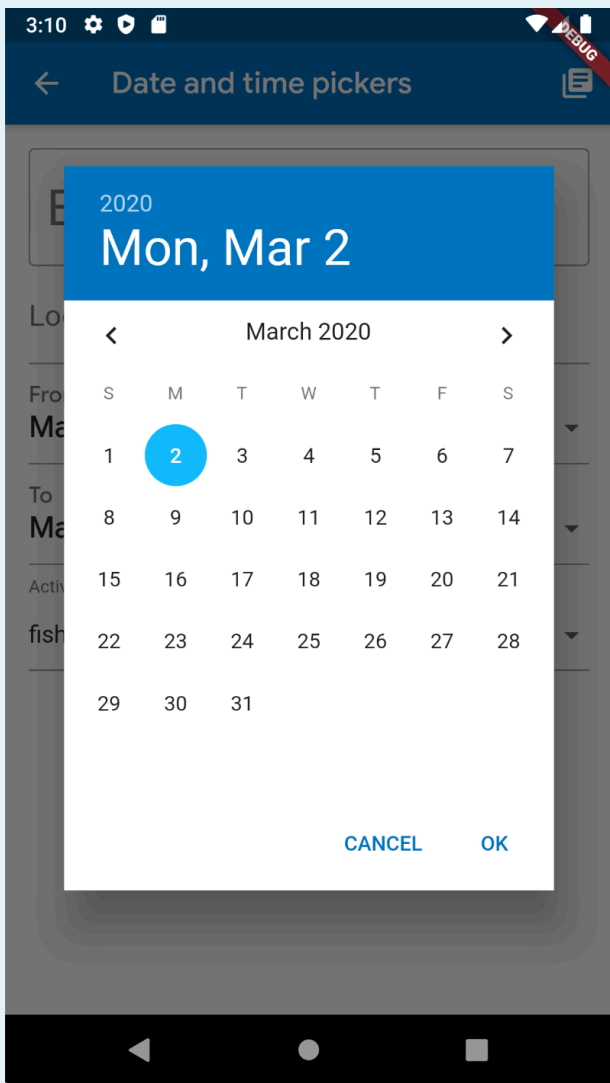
3:10

DEBUG

Date and time pickers

E

Lo

Fro
Ma

To
Ma

Activ
fish

2020
Mon, Mar 2

March 2020

| S | M | T | W | T | F | S |
|---|---|---|---|---|---|---|
| 1 | 2 | 3 | 4 | 5 | 6 | 7 |
| 8 | 9 | 10 | 11 | 12 | 13 | 14 |
| 15 | 16 | 17 | 18 | 19 | 20 | 21 |
| 22 | 23 | 24 | 25 | 26 | 27 | 28 |
| 29 | 30 | 31 | | | | |

CANCEL OK